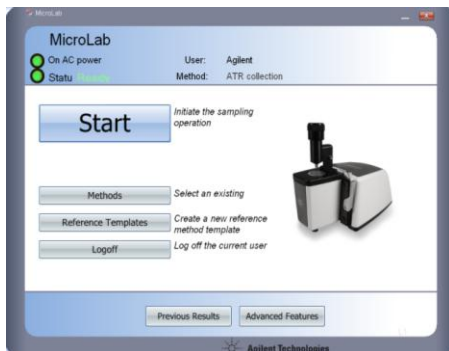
MicroLab

MicroLab

On AC power

Statu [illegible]

User: Agilent

Method: ATR collection

Start

Initiate the sampling operation

Methods

Select an existing

Reference Templates

Create a new reference method template

Logoff

Log off the current user

Previous Results

Advanced Features

Agilent Technologies